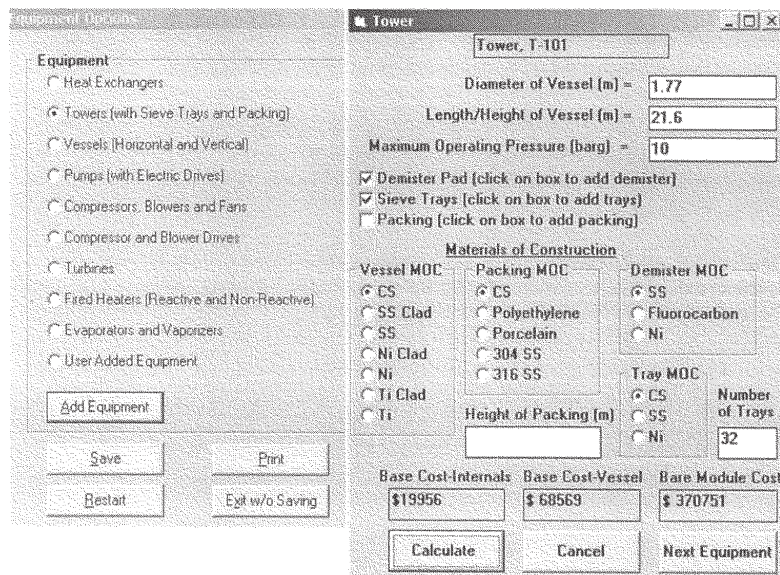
Equipment Options

Equipment
Heat Exchangers
Towers (with Sieve Trays and Packing)
Vessels (Horizontal and Vertical)
Pumps (with Electric Drives)
Compressors, Blowers and Fans
Compressor and Blower Drives
Turbines
Fired Heaters (Reactive and Non-Reactive)
Evaporators and Vaporizers
User Added Equipment

Add Equipment

Save
Print
Restart
Exit w/o Saving

Tower

Tower, T-101

Diameter of Vessel (m) = 1.77
Length/Height of Vessel (m) = 21.6
Maximum Operating Pressure (barg) = 10

Demister Pad (click on box to add demister)
Sieve Trays (click on box to add trays)
Packing (click on box to add packing)

Materials of Construction

Vessel MOC
CS
SS Clad
SS
Ni Clad
Ni
Ti Clad
Ti

Packing MOC
CS
Polyethylene
Porcelain
304 SS
316 SS

Height of Packing (m)

Demister MOC
SS
Fluorocarbon
Ni

Tray MOC
CS
SS
Ni

Number of Trays
32

Base Cost-Internals $19956
Base Cost-Vessel $ 68569
Bare Module Cost $ 370751

Calculate
Cancel
Next Equipment